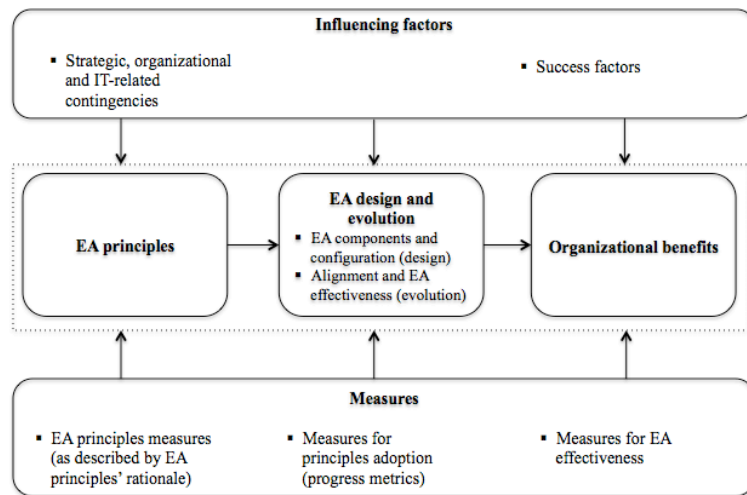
Influencing factors

▪ Strategic, organizational and IT-related contingencies

▪ Success factors

EA principles

EA design and evolution

▪ EA components and configuration (design)
▪ Alignment and EA effectiveness (evolution)

Organizational benefits

Measures

▪ EA principles measures (as described by EA principles' rationale)

▪ Measures for principles adoption (progress metrics)

▪ Measures for EA effectiveness